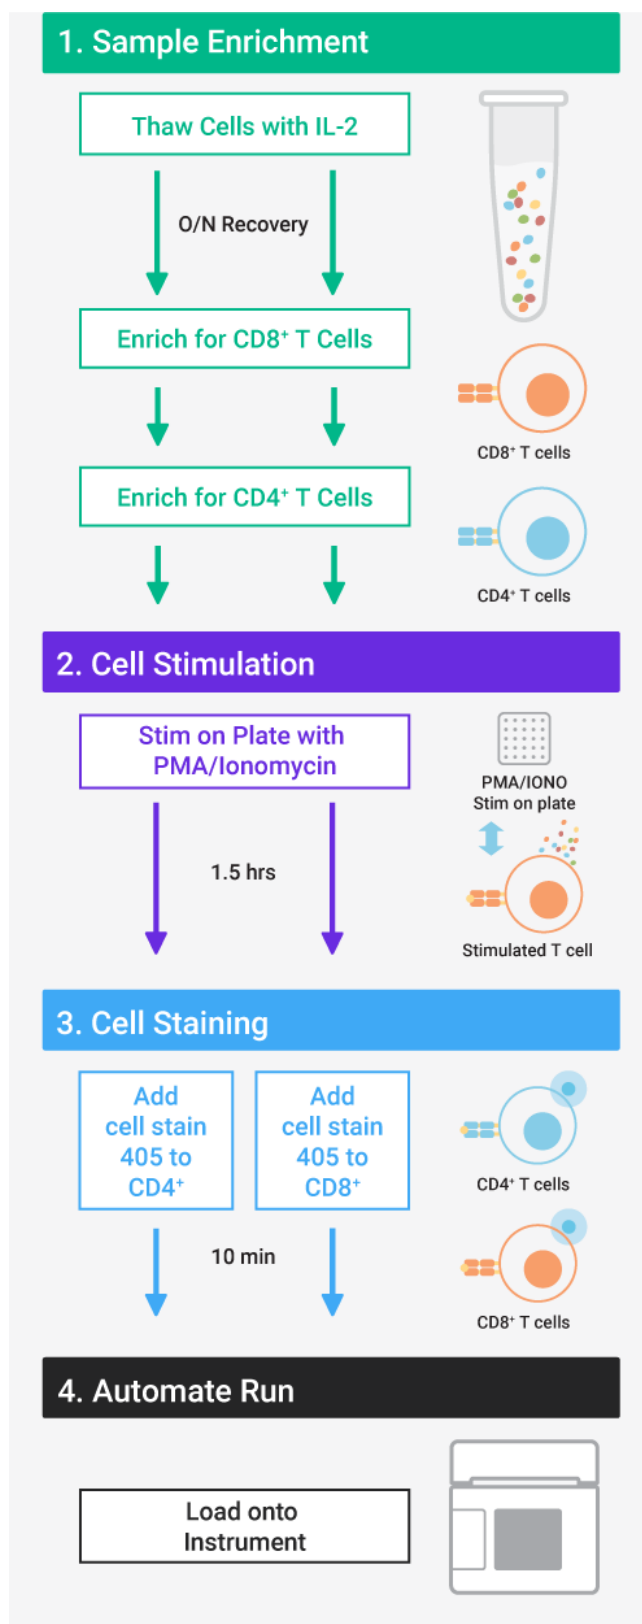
1. Sample Enrichment

Thaw Cells with IL-2

O/N Recovery

Enrich for CD8$^+$ T Cells

CD8$^+$ T cells

Enrich for CD4$^+$ T Cells

CD4$^+$ T cells

2. Cell Stimulation

Stim on Plate with PMA/Ionomycin

PMA/IONO Stim on plate

1.5 hrs

Stimulated T cell

3. Cell Staining

Add cell stain 405 to CD4$^+$

Add cell stain 405 to CD8$^+$

CD4$^+$ T cells

10 min

CD8$^+$ T cells

4. Automate Run

Load onto Instrument